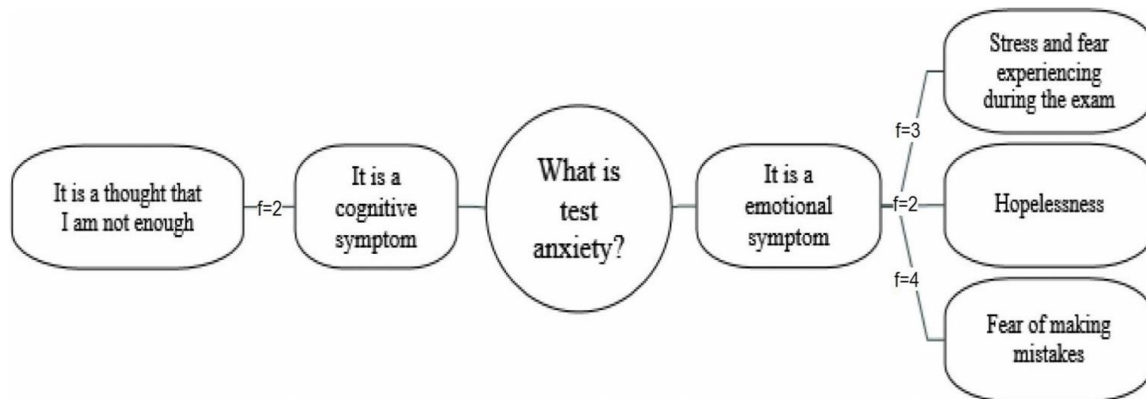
It is a thought that I am not enough

f=2

It is a cognitive symptom

What is test anxiety?

It is a emotional symptom

f=3

Stress and fear experiencing during the exam

f=2

Hopelessness

f=4

Fear of making mistakes